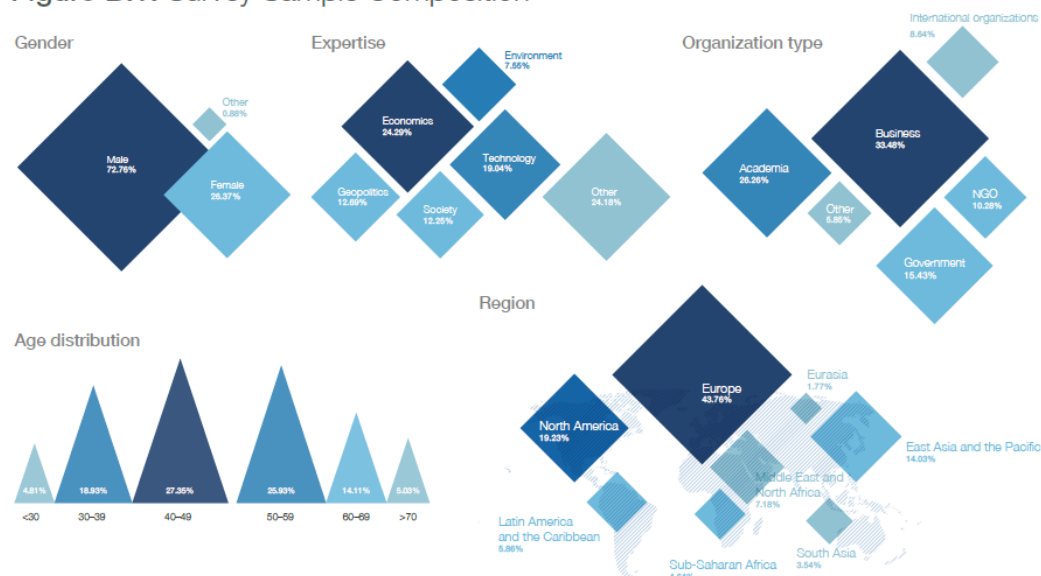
Gender

Other 0.88%

Male 72.76%

Female 26.37%

Expertise

Environment 7.55%

Economics 24.29%

Technology 19.04%

Geopolitics 12.69%

Society 12.25%

Other 24.18%

Organization type

International organizations 8.64%

Business 33.48%

Academia 26.26%

Other 5.85%

NGO 10.28%

Government 15.43%

Region

Age distribution

| 4.81% | 18.93% | 27.35% | 25.93% | 14.11% | 5.03% |
|---|---|---|---|---|---|
| <30 | 30–39 | 40–49 | 50–59 | 60–69 | >70 |

Europe 43.76%

Eurasia 1.77%

North America 19.23%

East Asia and the Pacific 14.03%

Middle East and North Africa 7.18%

Latin America and the Caribbean 5.86%

Sub-Saharan Africa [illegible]

South Asia 3.54%